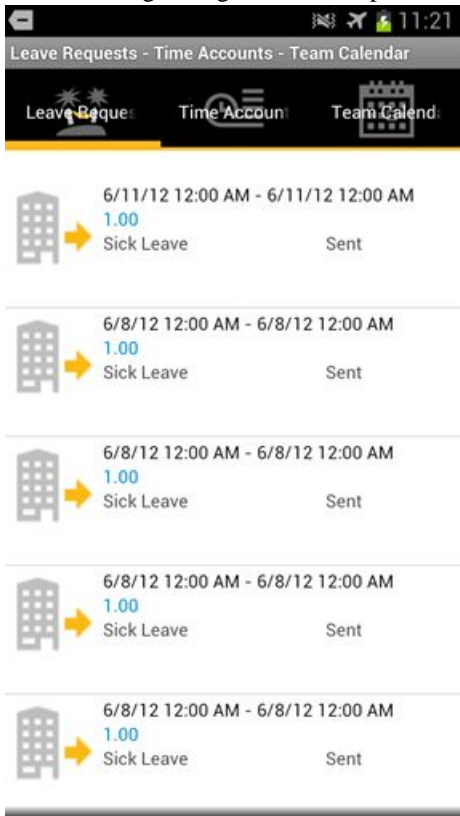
11:21

Leave Requests - Time Accounts - Team Calendar

Leave Reques Time Account Team Calenda

6/11/12 12:00 AM - 6/11/12 12:00 AM
1.00
Sick Leave Sent

6/8/12 12:00 AM - 6/8/12 12:00 AM
1.00
Sick Leave Sent

6/8/12 12:00 AM - 6/8/12 12:00 AM
1.00
Sick Leave Sent

6/8/12 12:00 AM - 6/8/12 12:00 AM
1.00
Sick Leave Sent

6/8/12 12:00 AM - 6/8/12 12:00 AM
1.00
Sick Leave Sent